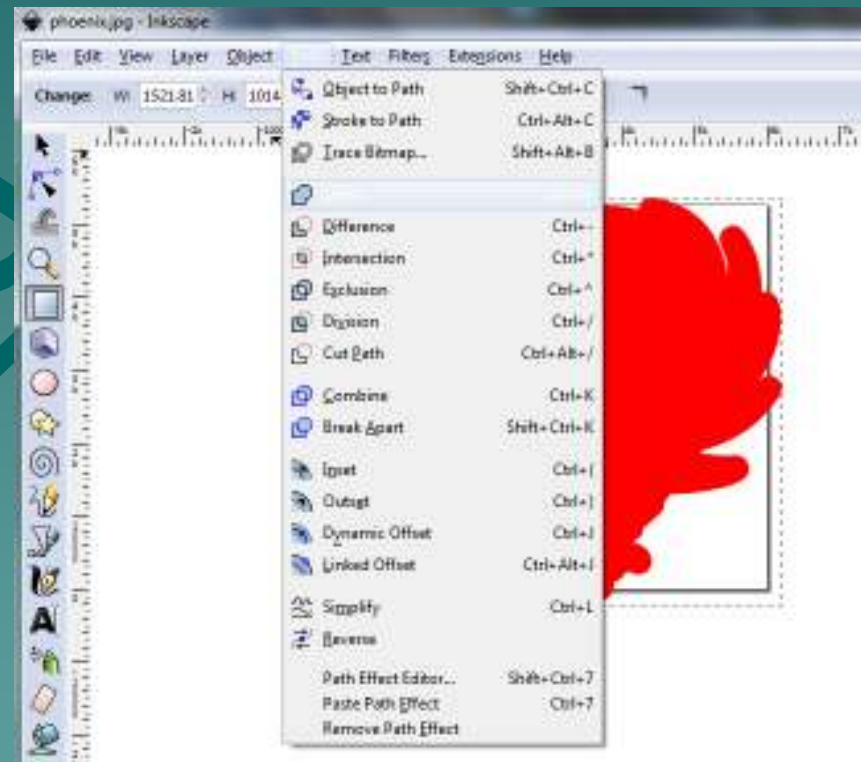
phoenix.jpg - Inkscape

File Edit View Layer Object Text Filters Extensions Help

Change: W: 1521.81 H: 1014

Object to Path Shift+Ctrl+C
Stroke to Path Ctrl+Alt+C
Trace Bitmap... Shift+Alt+B

Difference Ctrl+-
Intersection Ctrl+*
Exclusion Ctrl+^
Division Ctrl+/
Cut Path Ctrl+Alt+/

Combine Ctrl+K
Break Apart Shift+Ctrl+K

Inset Ctrl+(
Outset Ctrl+)
Dynamic Offset Ctrl+J
Linked Offset Ctrl+Alt+J

Simplify Ctrl+L
Reverse

Path Effect Editor... Shift+Ctrl+7
Paste Path Effect Ctrl+7
Remove Path Effect